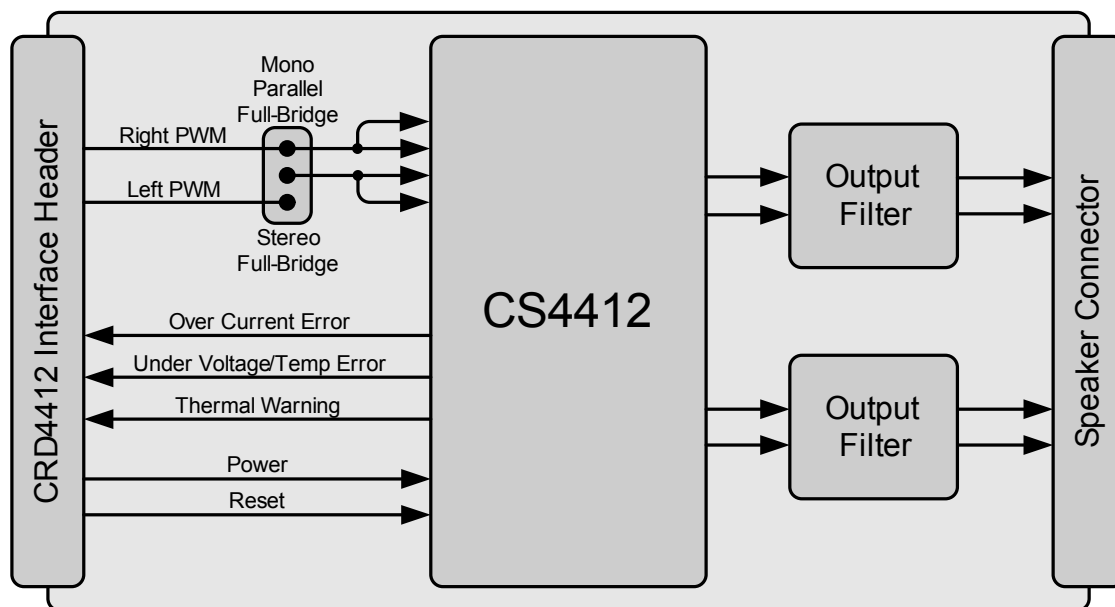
CRD4412 Interface Header

Mono Parallel Full-Bridge

Right PWM

Left PWM

Stereo Full-Bridge

Over Current Error

Under Voltage/Temp Error

Thermal Warning

Power

Reset

CS4412

Output Filter

Output Filter

Speaker Connector